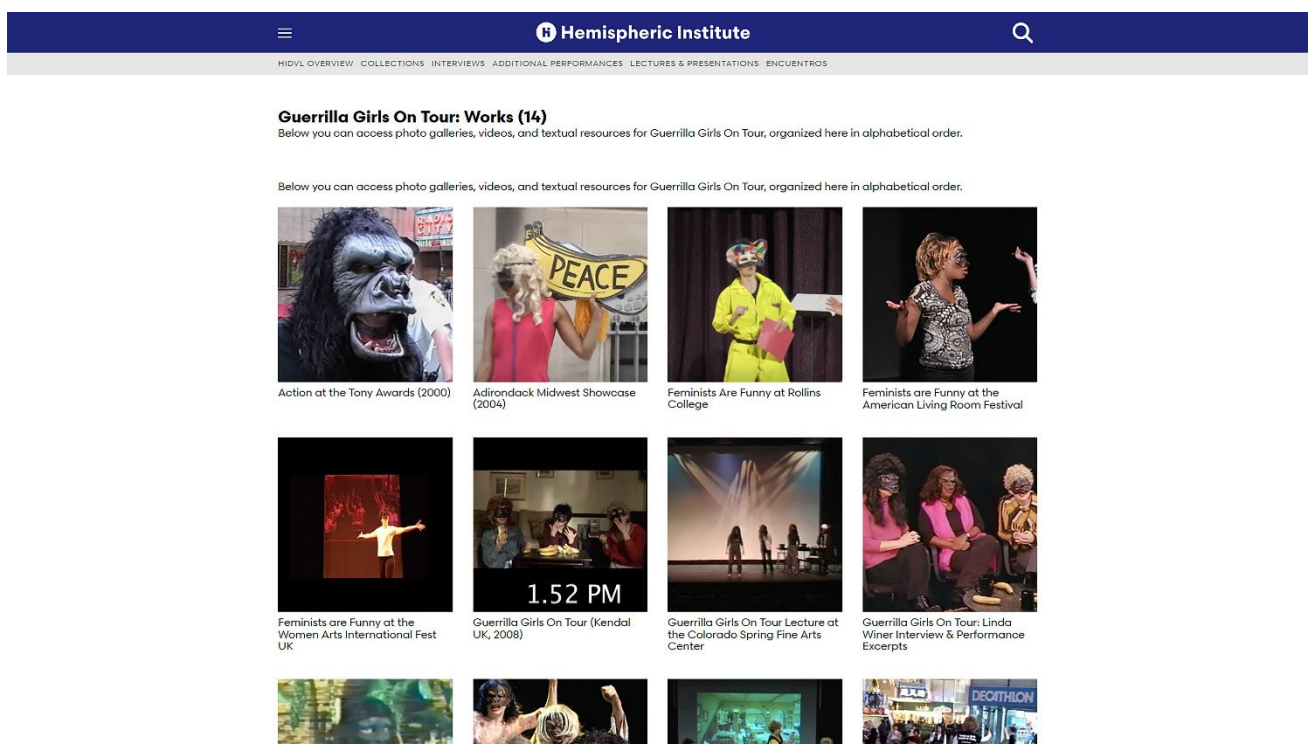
Hemispheric Institute

HIDVL OVERVIEW COLLECTIONS INTERVIEWS ADDITIONAL PERFORMANCES LECTURES & PRESENTATIONS ENCUENTROS

Guerrilla Girls On Tour: Works (14)
Below you can access photo galleries, videos, and textual resources for Guerrilla Girls On Tour, organized here in alphabetical order.

Below you can access photo galleries, videos, and textual resources for Guerrilla Girls On Tour, organized here in alphabetical order.

RADIO CITY

PEACE

Action at the Tony Awards (2000)

Adirondack Midwest Showcase (2004)

Feminists Are Funny at Rollins College

Feminists are Funny at the American Living Room Festival

1.52 PM

Feminists are Funny at the Women Arts International Fest UK

Guerrilla Girls On Tour (Kendal UK, 2008)

Guerrilla Girls On Tour Lecture at the Colorado Spring Fine Arts Center

Guerrilla Girls On Tour: Linda Winer Interview & Performance Excerpts

DECATHLON